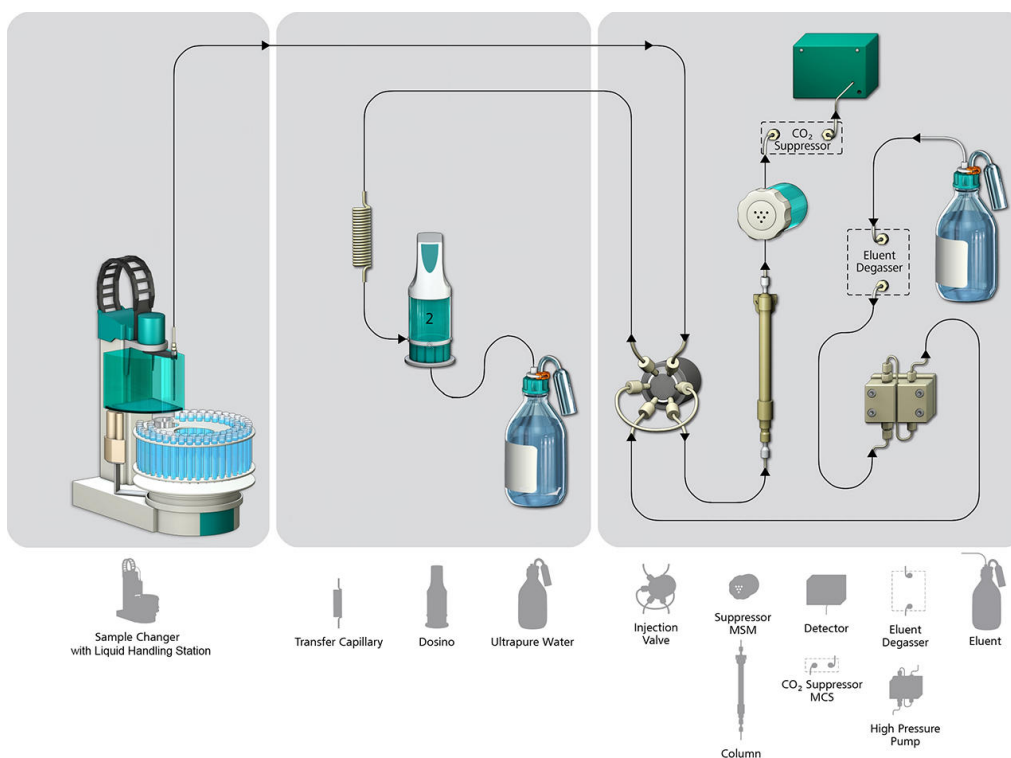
$CO_2$ Suppressor

Eluent Degasser

2

Sample Changer with Liquid Handling Station

Transfer Capillary

Dosino

Ultrapure Water

Injection Valve

Suppressor MSM

Column

Detector

$CO_2$ Suppressor MCS

Eluent Degasser

High Pressure Pump

Eluent